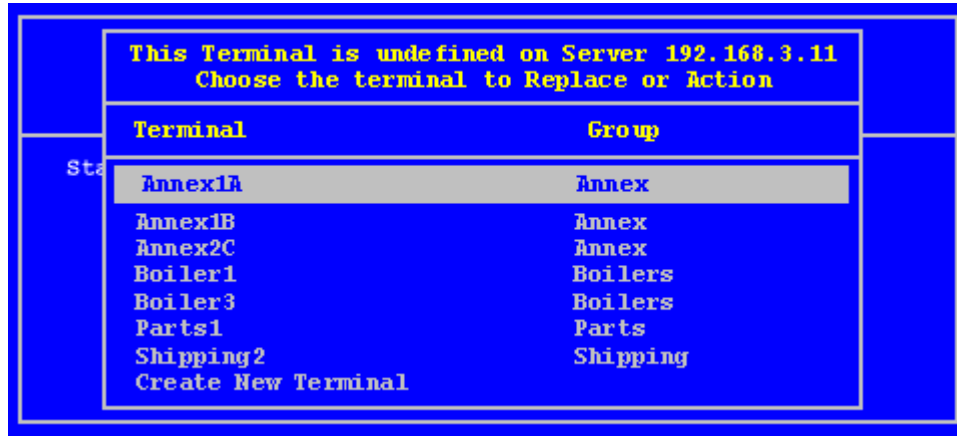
This Terminal is undefined on Server 192.168.3.11
Choose the terminal to Replace or Action

| Terminal | Group |
|---|---|
| Annex1A | Annex |
| Annex1B | Annex |
| Annex2C | Annex |
| Boiler1 | Boilers |
| Boiler3 | Boilers |
| Parts1 | Parts |
| Shipping2 | Shipping |
| Create New Terminal | |

Sta